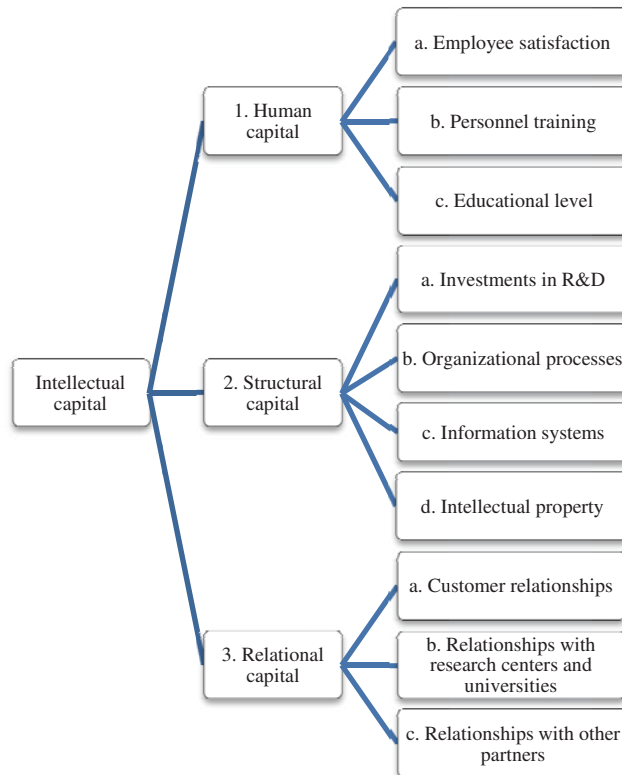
Intellectual capital

1. Human capital

a. Employee satisfaction

b. Personnel training

c. Educational level

2. Structural capital

a. Investments in R&D

b. Organizational processes

c. Information systems

d. Intellectual property

3. Relational capital

a. Customer relationships

b. Relationships with research centers and universities

c. Relationships with other partners